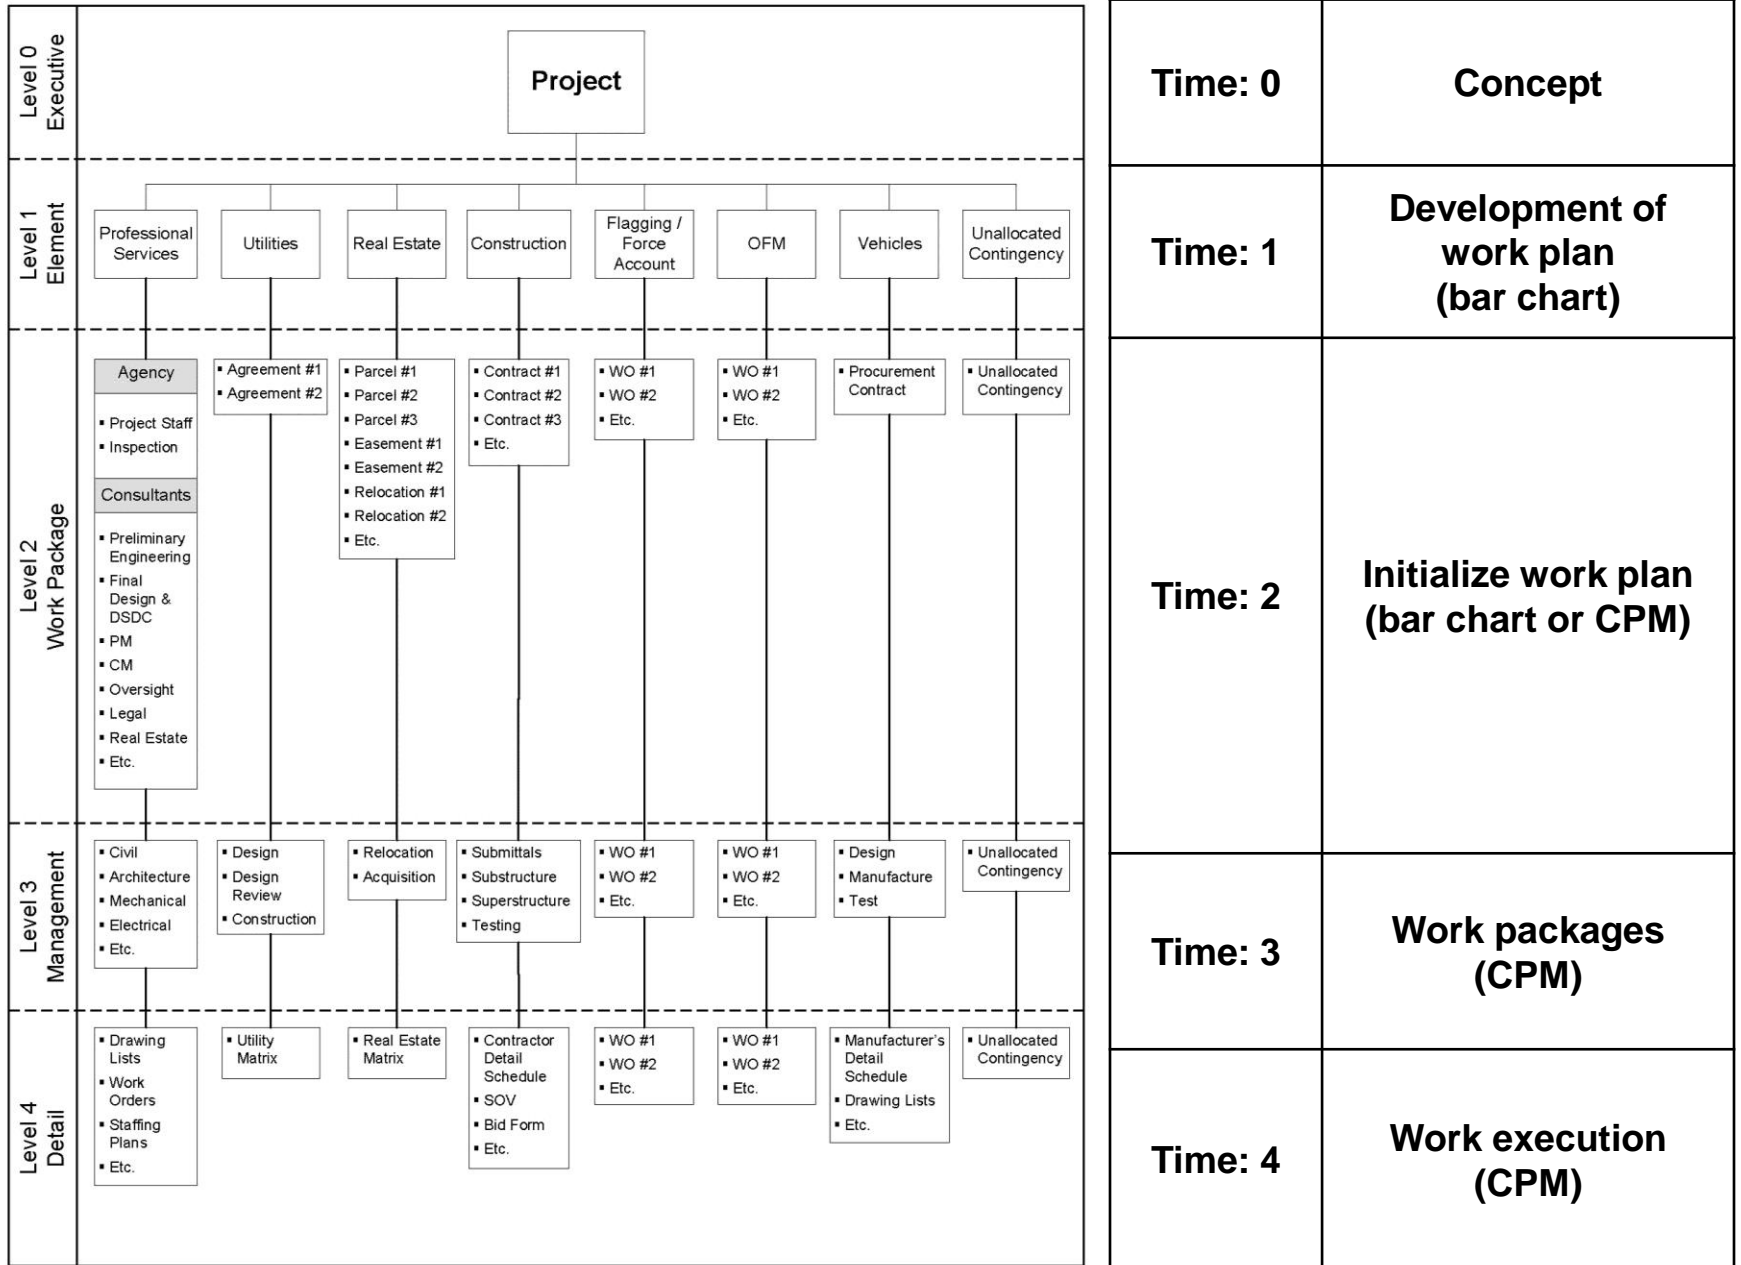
Level 0 Executive

Project

Level 1 Element

Professional Services

Utilities

Real Estate

Construction

Flagging / Force Account

OFM

Vehicles

Unallocated Contingency

Level 2 Work Package

Agency
▪ Project Staff
▪ Inspection
Consultants
▪ Preliminary Engineering
▪ Final Design & DSDC
▪ PM
▪ CM
▪ Oversight
▪ Legal
▪ Real Estate
▪ Etc.

▪ Agreement #1
▪ Agreement #2

▪ Parcel #1
▪ Parcel #2
▪ Parcel #3
▪ Easement #1
▪ Easement #2
▪ Relocation #1
▪ Relocation #2
▪ Etc.

▪ Contract #1
▪ Contract #2
▪ Contract #3
▪ Etc.

▪ WO #1
▪ WO #2
▪ Etc.

▪ WO #1
▪ WO #2
▪ Etc.

▪ Procurement Contract

▪ Unallocated Contingency

Level 3 Management

▪ Civil
▪ Architecture
▪ Mechanical
▪ Electrical
▪ Etc.

▪ Design
▪ Design Review
▪ Construction

▪ Relocation
▪ Acquisition

▪ Submittals
▪ Substructure
▪ Superstructure
▪ Testing

▪ WO #1
▪ WO #2
▪ Etc.

▪ WO #1
▪ WO #2
▪ Etc.

▪ Design
▪ Manufacture
▪ Test

▪ Unallocated Contingency

Level 4 Detail

▪ Drawing Lists
▪ Work Orders
▪ Staffing Plans
▪ Etc.

▪ Utility Matrix

▪ Real Estate Matrix

▪ Contractor Detail Schedule
▪ SOV
▪ Bid Form
▪ Etc.

▪ WO #1
▪ WO #2
▪ Etc.

▪ WO #1
▪ WO #2
▪ Etc.

▪ Manufacturer's Detail Schedule
▪ Drawing Lists
▪ Etc.

▪ Unallocated Contingency

| Time: 0 | Concept |
|---|---|
| Time: 1 | Development of work plan (bar chart) |
| Time: 2 | Initialize work plan (bar chart or CPM) |
| Time: 3 | Work packages (CPM) |
| Time: 4 | Work execution (CPM) |